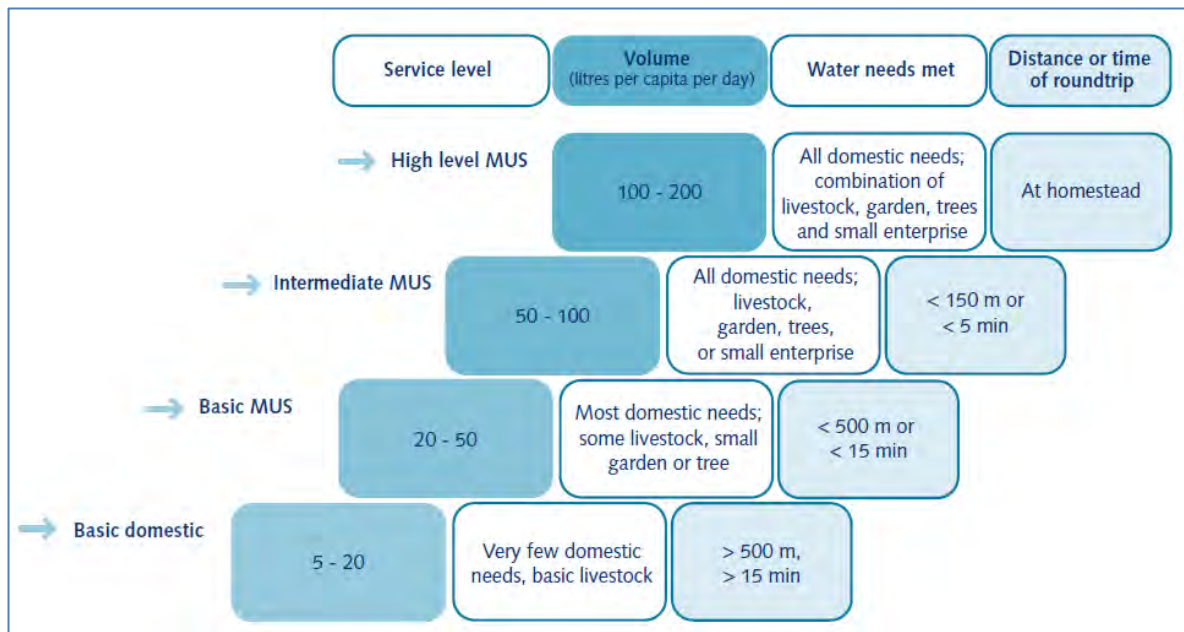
| Service level | Volume (litres per capita per day) | Water needs met | Distance or time of roundtrip |
|---|---|---|---|
| High level MUS | 100 - 200 | All domestic needs; combination of livestock, garden, trees and small enterprise | At homestead |
| Intermediate MUS | 50 - 100 | All domestic needs; livestock, garden, trees, or small enterprise | < 150 m or < 5 min |
| Basic MUS | 20 - 50 | Most domestic needs; some livestock, small garden or tree | < 500 m or < 15 min |
| Basic domestic | 5 - 20 | Very few domestic needs, basic livestock | > 500 m, > 15 min |